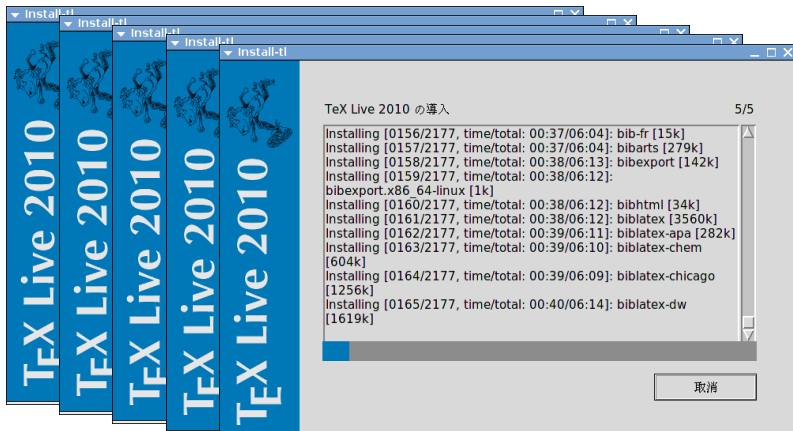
Install-tl
Install-tl
Install-tl
Install-tl
Install-tl

TEX Live 2010
TEX Live 2010
TEX Live 2010
TEX Live 2010
TEX Live 2010

TeX Live 2010 の導入

5/5

Installing [0156/2177, time/total: 00:37/06:04]: bib-fr [15k]
Installing [0157/2177, time/total: 00:37/06:04]: bibarts [279k]
Installing [0158/2177, time/total: 00:38/06:13]: bibexport [142k]
Installing [0159/2177, time/total: 00:38/06:12]: bibexport.x86_64-linux [1k]
Installing [0160/2177, time/total: 00:38/06:12]: bibhtml [34k]
Installing [0161/2177, time/total: 00:38/06:12]: biblatex [3560k]
Installing [0162/2177, time/total: 00:39/06:11]: biblatex-apa [282k]
Installing [0163/2177, time/total: 00:39/06:10]: biblatex-chem [604k]
Installing [0164/2177, time/total: 00:39/06:09]: biblatex-chicago [1256k]
Installing [0165/2177, time/total: 00:40/06:14]: biblatex-dw [1619k]

取消